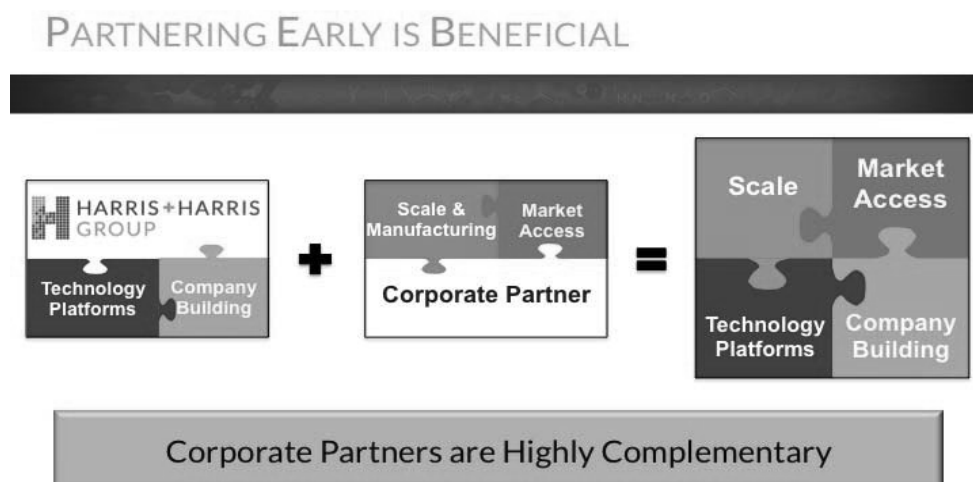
PARTNERING EARLY IS BENEFICIAL

HARRIS+HARRIS GROUP

Technology Platforms

Company Building

+

Scale & Manufacturing

Market Access

Corporate Partner

=

Scale

Market Access

Technology Platforms

Company Building

Corporate Partners are Highly Complementary